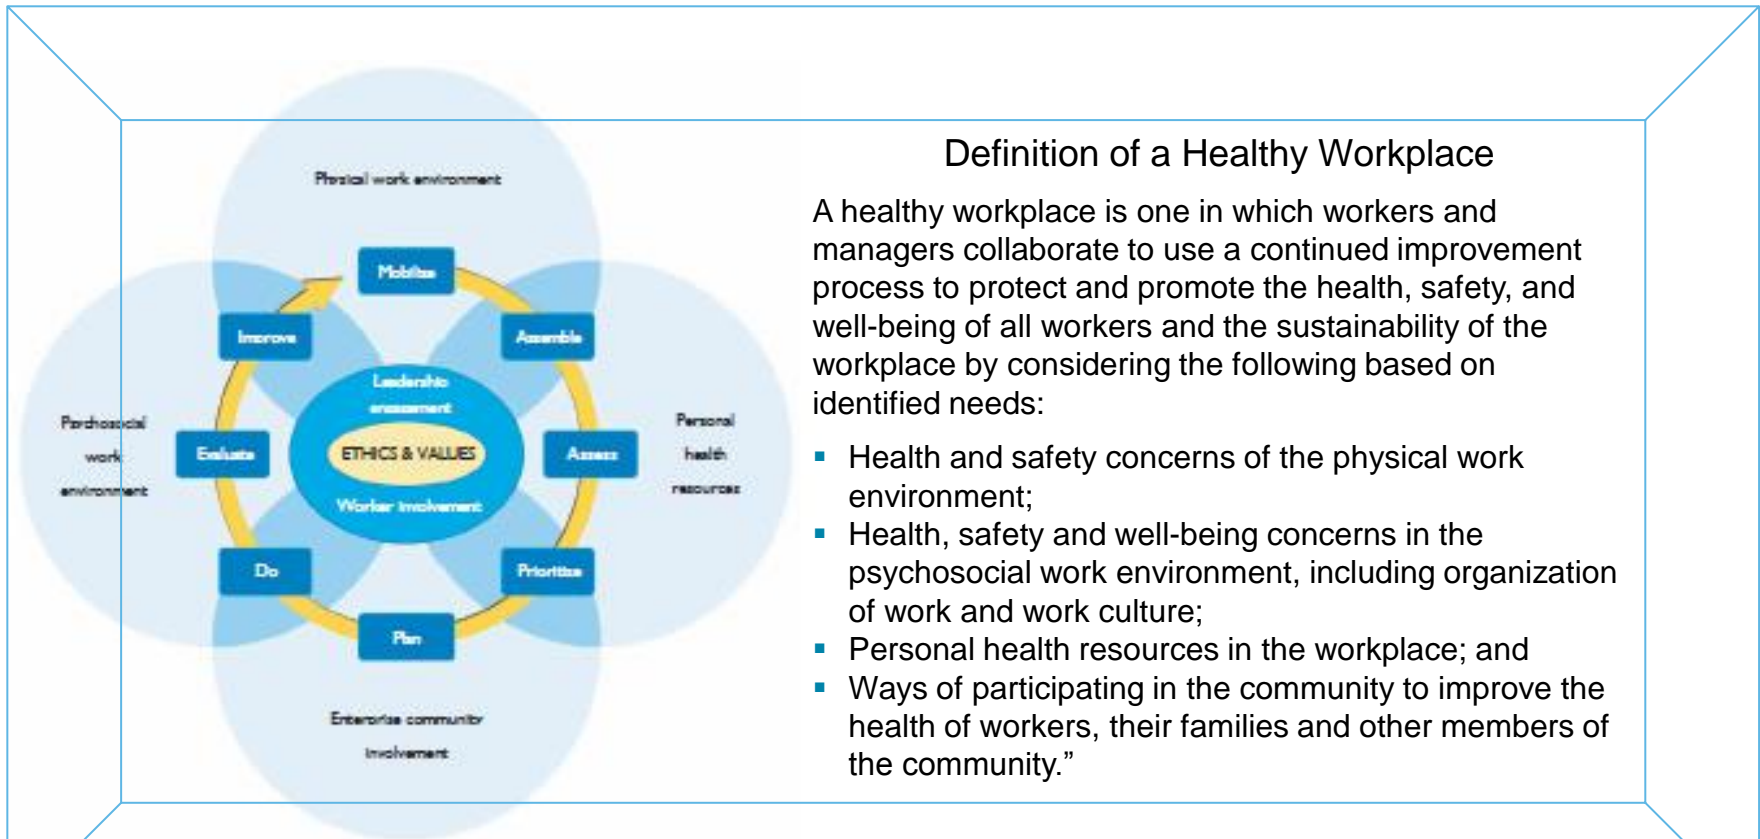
Physical work environment

Mobilize

Improve

Assemble

Leadership engagement

ETHICS & VALUES

Worker involvement

Psychosocial work environment

Evaluate

Assess

Personal health resources

Do

Prioritize

Plan

Enterprise community involvement

Definition of a Healthy Workplace

A healthy workplace is one in which workers and managers collaborate to use a continued improvement process to protect and promote the health, safety, and well-being of all workers and the sustainability of the workplace by considering the following based on identified needs:

- Health and safety concerns of the physical work environment;
- Health, safety and well-being concerns in the psychosocial work environment, including organization of work and work culture;
- Personal health resources in the workplace; and
- Ways of participating in the community to improve the health of workers, their families and other members of the community.”